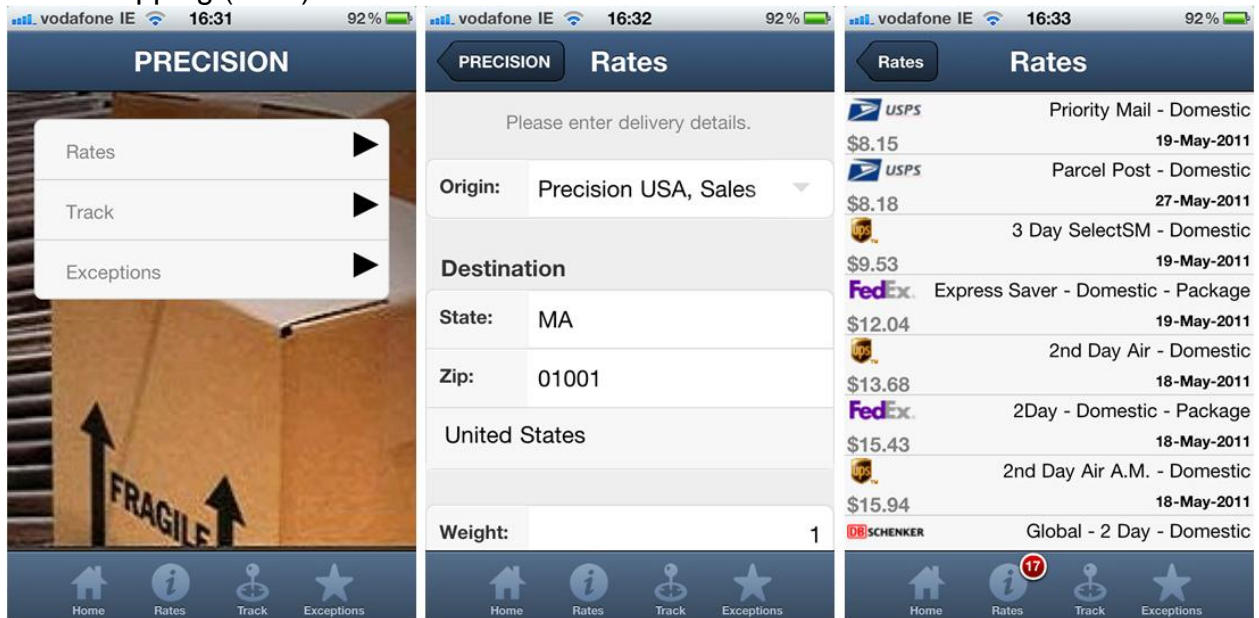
vodafone IE 16:31 92%

PRECISION

Rates

Track

Exceptions

FRAGILE

Home Rates Track Exceptions

vodafone IE 16:32 92%

PRECISION Rates

Please enter delivery details.

Origin: Precision USA, Sales

Destination

State: MA

Zip: 01001

United States

Weight: 1

Home Rates Track Exceptions

vodafone IE 16:33 92%

Rates Rates

USPS Priority Mail - Domestic
$8.15 19-May-2011

USPS Parcel Post - Domestic
$8.18 27-May-2011

3 Day SelectSM - Domestic
$9.53 19-May-2011

FedEx Express Saver - Domestic - Package
$12.04 19-May-2011

2nd Day Air - Domestic
$13.68 18-May-2011

FedEx 2Day - Domestic - Package
$15.43 18-May-2011

2nd Day Air A.M. - Domestic
$15.94 18-May-2011

DB SCHENKER Global - 2 Day - Domestic

Home 17 Rates Track Exceptions